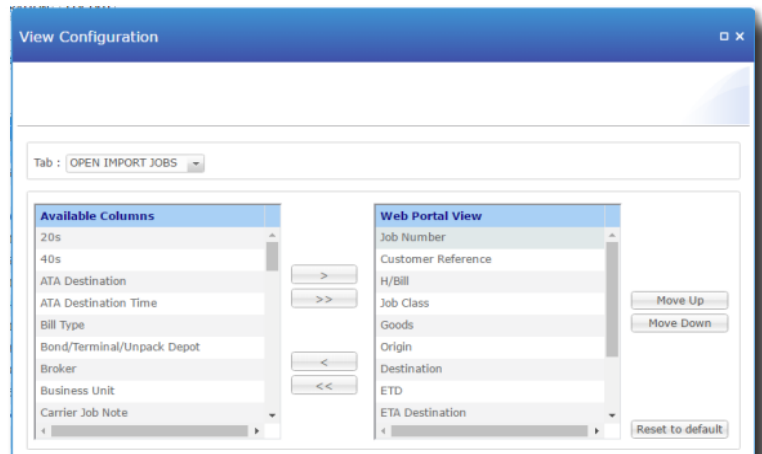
View Configuration

Tab : OPEN IMPORT JOBS

Available Columns
20s
40s
ATA Destination
ATA Destination Time
Bill Type
Bond/Terminal/Unpack Depot
Broker
Business Unit
Carrier Job Note

>
>>
<
<<

Web Portal View
Job Number
Customer Reference
H/Bill
Job Class
Goods
Origin
Destination
ETD
ETA Destination

Move Up
Move Down
Reset to default